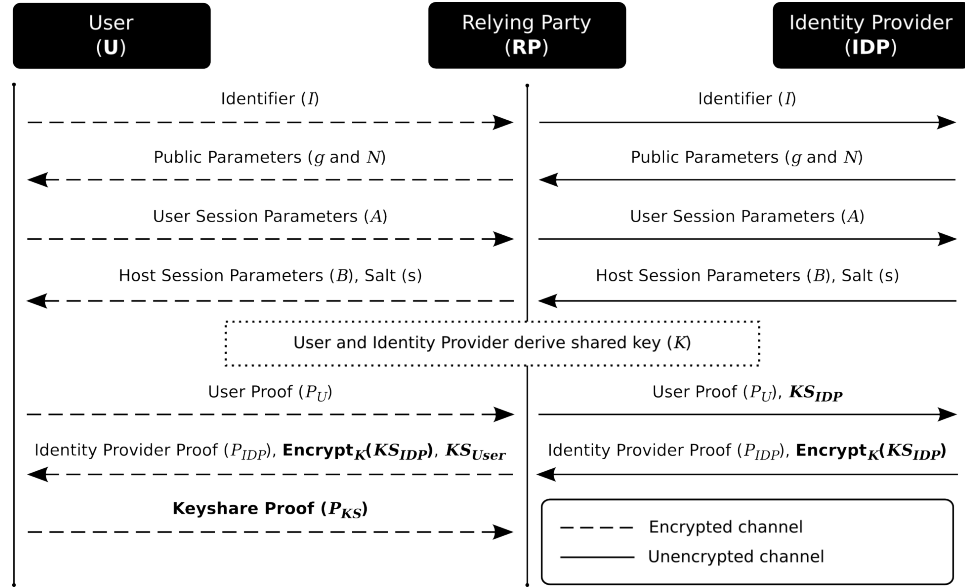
User
(**U**)

Relying Party
(**RP**)

Identity Provider
(**IDP**)

Identifier ($I$)

Identifier ($I$)

Public Parameters ($g$ and $N$)

Public Parameters ($g$ and $N$)

User Session Parameters ($A$)

User Session Parameters ($A$)

Host Session Parameters ($B$), Salt (s)

Host Session Parameters ($B$), Salt (s)

User and Identity Provider derive shared key ($K$)

User Proof ($P_U$)

User Proof ($P_U$), $\boldsymbol{KS_{IDP}}$

Identity Provider Proof ($P_{IDP}$), **Encrypt**$_K$**(**$\boldsymbol{KS_{IDP}}$**)**, $\boldsymbol{KS_{User}}$

Identity Provider Proof ($P_{IDP}$), **Encrypt**$_K$**(**$\boldsymbol{KS_{IDP}}$**)**

**Keyshare Proof (**$\boldsymbol{P_{KS}}$**)**

Encrypted channel
Unencrypted channel